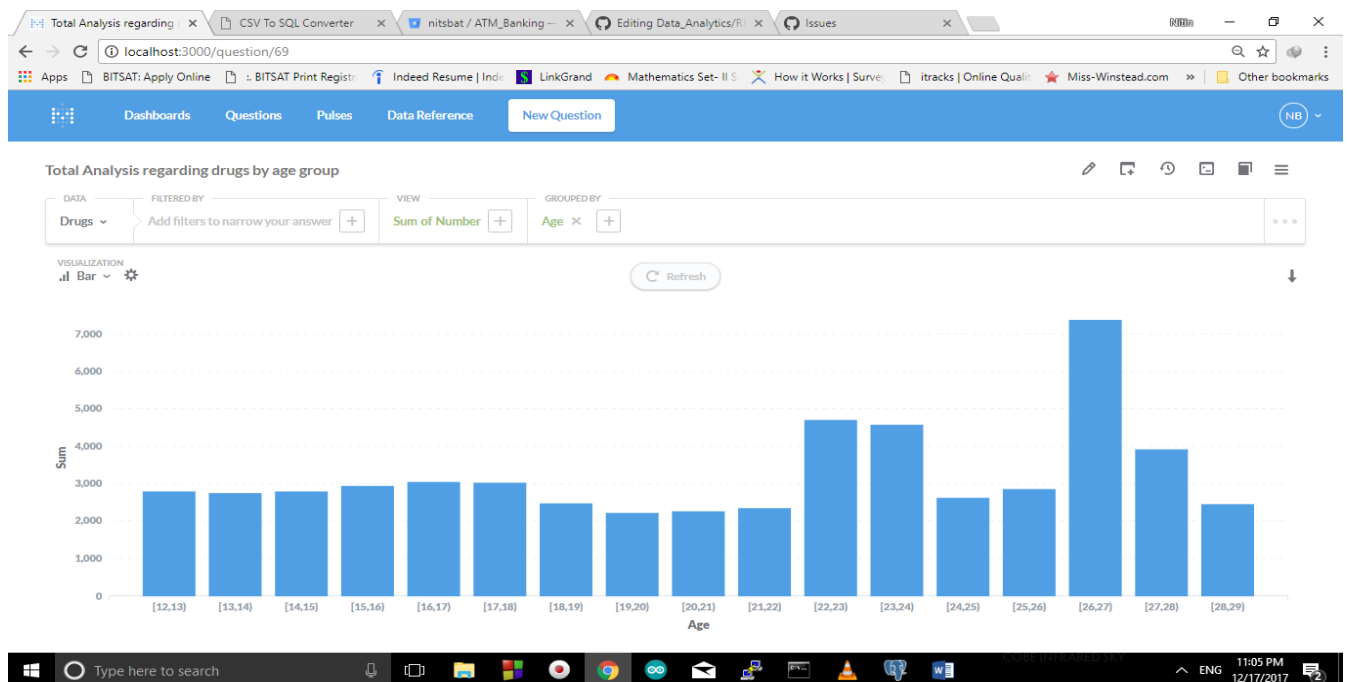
Total Analysis regarding ×
CSV To SQL Converter ×
nitsbat / ATM_Banking — ×
Editing Data_Analytics/R ×
Issues ×
Nitin

localhost:3000/question/69

Apps
BITSAT: Apply Online
BITSAT Print Registr
Indeed Resume | Inde
LinkGrand
Mathematics Set- II S
How it Works | Survey
itracks | Online Qualit
Miss-Winstead.com
»
Other bookmarks

Dashboards
Questions
Pulses
Data Reference
New Question
NB

Total Analysis regarding drugs by age group

DATA
Drugs
FILTERED BY
Add filters to narrow your answer +
VIEW
Sum of Number +
GROUPED BY
Age × +

VISUALIZATION
Bar
Refresh

7,000
6,000
5,000
4,000
3,000
2,000
1,000
0
Sum

[12,13) [13,14) [14,15) [15,16) [16,17) [17,18) [18,19) [19,20) [20,21) [21,22) [22,23) [23,24) [24,25) [25,26) [26,27) [27,28) [28,29)
Age

Type here to search
COBE INFRARED SKY
ENG
11:05 PM
12/17/2017
2